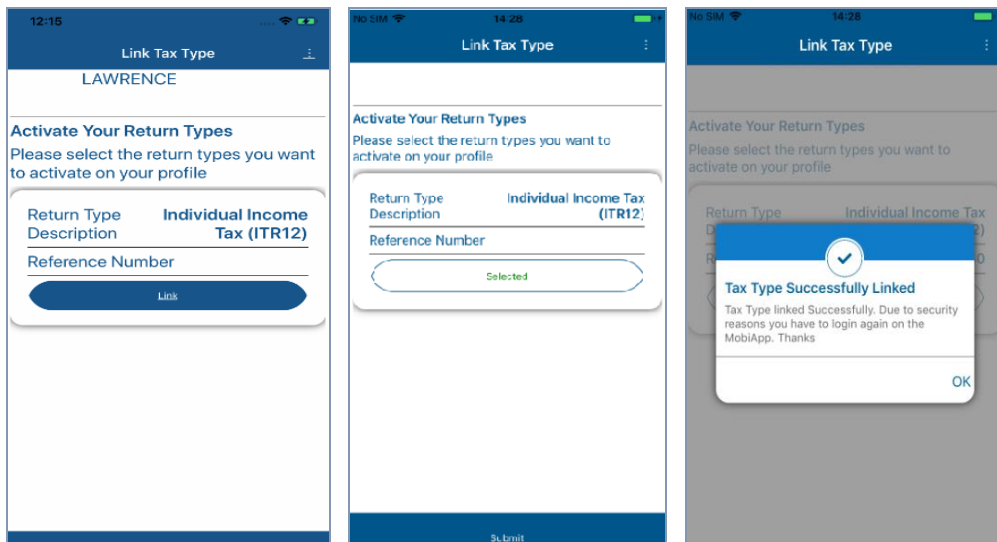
12:15

Link Tax Type

LAWRENCE

Activate Your Return Types

Please select the return types you want to activate on your profile

Return Type Description | Individual Income Tax (ITR12)

Reference Number

Link

No SIM 14:28

Link Tax Type

Activate Your Return Types

Please select the return types you want to activate on your profile

Return Type Description | Individual Income Tax (ITR12)

Reference Number

Selected

Submit

No SIM 14:28

Link Tax Type

Activate Your Return Types

Please select the return types you want to activate on your profile

Return Type | Individual Income Tax

Tax Type Successfully Linked

Tax Type linked Successfully. Due to security reasons you have to login again on the MobiApp. Thanks

OK